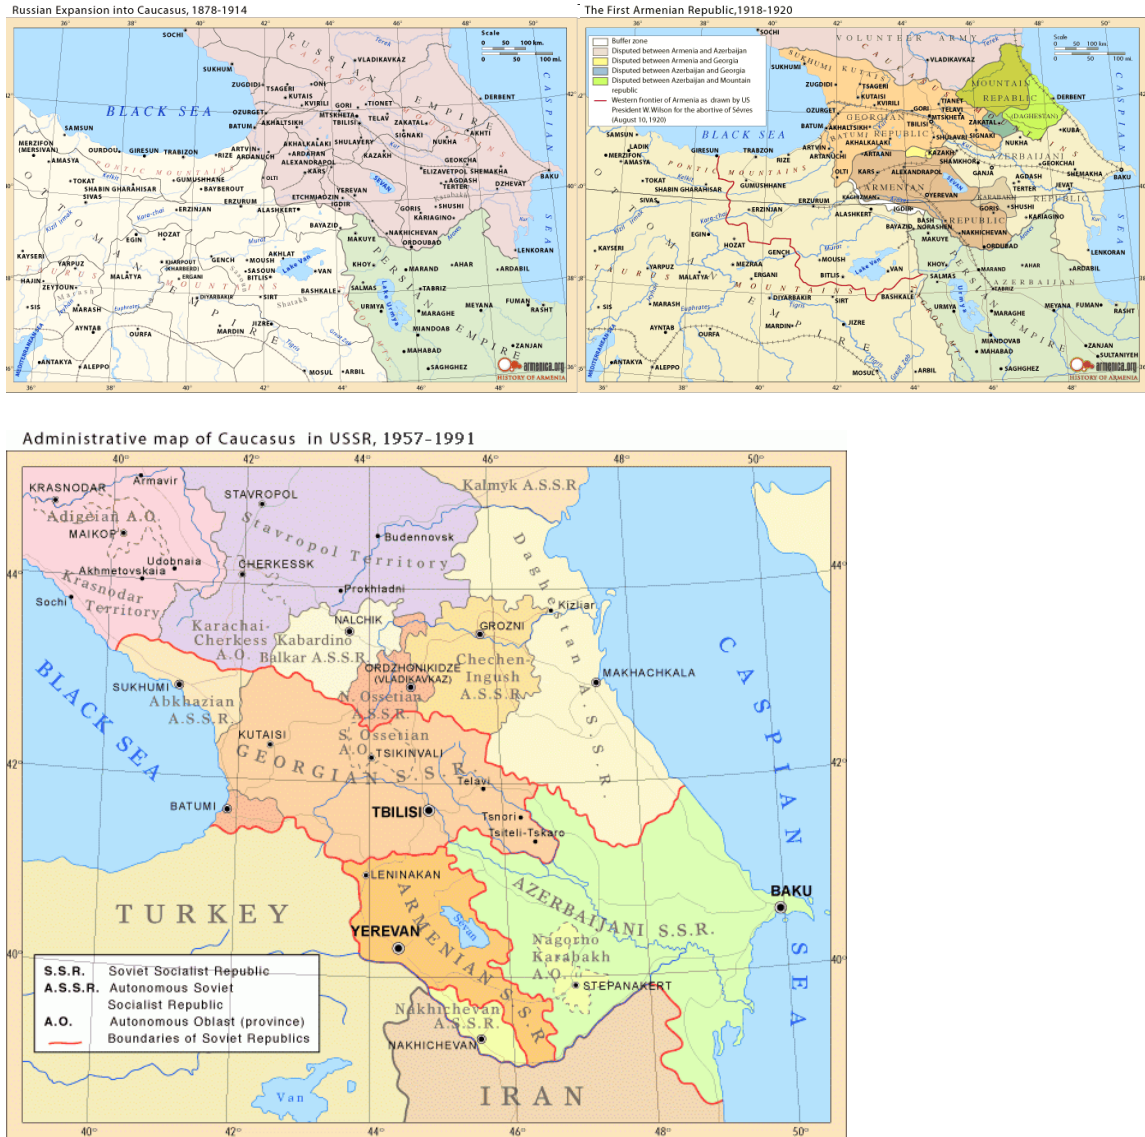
Russian Expansion into Caucasus, 1878-1914

36° 38° 40° 42° 44° 46° 48° 50°

Scale
0 50 100 km.
0 50 100 mi.

SOCHI
SUKHUM
ZUGDIDI
TSAGERI
ONI
KUTAIS
KVIRILI
OZURGET
BATUM
AKHALTSIKH
GORI
TIONET
MTSKHETA
TIFLIS
TELAV
ZAKATAL
SIGNAKI
AKHTI
NUKHA
AKHALKALAKI
SHULAVERY
ARDAHAN
ALEXANDRAPOL
KAZAKH
GEOKCHA
KARS
ELIZAVETPOL
SHEMAKHA
BAKU
DZHEVAT
AGDASH
TERTER
YEREVAN
SEVAN
ETCHMIADZIN
IGDIR
GORIS
SHUSHI
KARIAGINO
BAYAZID
MAKUYE
NAKHICHEVAN
ORDOUBAD
LENKORAN
VLADIKAVKAZ
DERBENT
RUSSIAN EMPIRE
BLACK SEA
CASPIAN SEA
SAMSUN
MERZIFON (MERSIVAN)
OURDOU
GIRESUN
TRABZON
RIZE
ARDANUCH
ARTVIN
OLTI
AMASYA
TOKAT
SHABIN GHARAHISAR
GUMUSHHANE
BAYBEROUT
SIVAS
ERZURUM
ERZINJAN
ALASHKERT
KAYSERI
HOZAT
EGIN
KHARPOUT (KHARBERD)
GENCH
MOUSH
AKHLAT
YARPUZ
MALATYA
ERGANI
BITLIS
SASOUN
VAN
Lake Van
BASHKALE
KHOY
MARAND
AHAR
ARDABIL
HAJIN
ZEYTOUN
MARASH
DIYARBAKIR
SIRT
SALMAS
TABRIZ
SIS
AYNTAB
OURFA
MARDIN
JIZRE
URMYA
Lake Urmia
MIANDOAB
MARAGHE
MEYANA
FUMAN
RASHT
ZANJAN
MAHABAD
SAGHGHEZ
ANTAKYA
ALEPPO
MOSUL
ARBIL
OTTOMAN EMPIRE
PERSIAN EMPIRE
TAURUS MOUNTAINS
PONTIC MOUNTAINS
MEDITERRANEAN SEA
Kelkit
Kızıl Irmak
Kara-chai
Murat
Euphrates
Tigris
Kur
Araks
Terek
Aras
armenica.org
HISTORY OF ARMENIA

The First Armenian Republic,1918-1920

Buffer zone
Disputed between Armenia and Azerbaijan
Disputed between Armenia and Georgia
Disputed between Azerbaijan and Georgia
Disputed between Azerbaijan and Mountain republic
Western frontier of Armenia as drawn by US President W.Wilson for the abortive of Sèvres (August 10, 1920)

Scale
0 50 100 km.
0 50 100 mi.

VOLUNTEER ARMY
MOUNTAIN REPUBLIC
(DAGHESTAN)
GEORGIAN REPUBLIC
AZERBAIJAN REPUBLIC
ARMENIAN REPUBLIC
BLACK SEA
CASPIAN SEA
SOCHI
SUKHUMI
KUTAIS
ZUGDIDI
TSAGERI
KVIRILI
OZURGET
BATUMI
AKHALTSIKH
GORI
TIANET
TELAVI
MTSKHETA
TBILISI
ZAKATAL
SIGNAKI
SHULAVERI
NUKHA
AKHALKALAKI
ARTVIN
ARTANUCH
ARTAANI
KAZAKH
SHAMKHOR
GANJA
AGDASH
TERTER
JEVAT
SHEMAKHA
BAKU
KUBA
DERBENT
VLADIKAVKAZ
GEOKCHAI
OLTI
KARS
ALEXANDRAPOL
OYEREVAN
SEVAN
KAGHZMAN
IGDIR
KARABAKH
GORIS
SHUSHI
KARIAGINO
BASH NORASHEN
NAKHICHEVAN
ORDUBAD
LENKORAN
BAYAZID
MAKUYE
SAMSUN
MERZIFON
AMASYA
LADIK
GIRESUN
TRABZON
RIZE
TOKAT
GUMUSHHANE
SHABIN GHARAHISAR
SIVAS
ERZURUM
ERZINJAN
ALASHKERT
KAYSERI
EGIN
HOZAT
GENCH
MOUSH
MEZRAA
ERGANI
BITLIS
VAN
Lake Van
YARPUZ
MALATYA
MARASH
DIYARBAKIR
SIRT
BASHKALE
KHOY
SALMAS
MARAND
AHAR
ARDABIL
TABRIZ
URMYA
MARAGHE
MIANDOVAB
MAHABAD
SAGHGHEZ
MEYANA
FUMAN
RASHT
ZANJAN
SULTANIYEH
SIS
AYNTAB
OURFA
MARDIN
JIZRE
ANTAKYA
ALEPPO
MOSUL
ARBIL
OTTOMAN EMPIRE
PERSIAN EMPIRE
TAURUS MOUNTAINS
PONTIC MOUNTAINS
MEDITERRANEAN SEA
armenica.org
HISTORY OF ARMENIA

36° 38° 40° 42° 44° 46° 48° 50°

Administrative map of Caucasus in USSR, 1957-1991

40° 42° 44° 46° 48° 50°

KRASNODAR
Armavir
Adigeian A.O.
MAIKOP
STAVROPOL
Stavropol Territory
Budennovsk
Kalmyk A.S.S.R.
Udobnaia
Akhmetovskaia
CHERKESSK
Krasnodar Territory
Sochi
Prokhladni
Daghestan A.S.S.R.
Kizliar
Karachai-Cherkess A.O.
Kabardino Balkar A.S.S.R.
NALCHIK
GROZNI
Chechen-Ingush A.S.S.R.
ORDZHONIKIDZE (VLADIKAVKAZ)
N. Ossetian A.S.S.R.
MAKHACHKALA
SUKHUMI
Abkhazian A.S.S.R.
BLACK SEA
CASPIAN SEA
KUTAISI
S. Ossetian A.O.
TSIKINVALI
GEORGIAN S.S.R.
Telavi
BATUMI
TBILISI
Tsnori
Tsiteli-Tskaro
LENINAKAN
ARMENIAN S.S.R.
AZERBAIJANI S.S.R.
BAKU
TURKEY
Sevan
YEREVAN
Nagorno Karabakh A.O.
STEPANAKERT
Nakhichevan A.S.S.R.
NAKHICHEVAN
IRAN
Van

44° 42° 40°

| | |
|---|---|
| S.S.R. | Soviet Socialist Republic |
| A.S.S.R. | Autonomous Soviet Socialist Republic |
| A.O. | Autonomous Oblast (province) |
| | Boundaries of Soviet Republics |

40° 42° 44° 46° 48° 50°